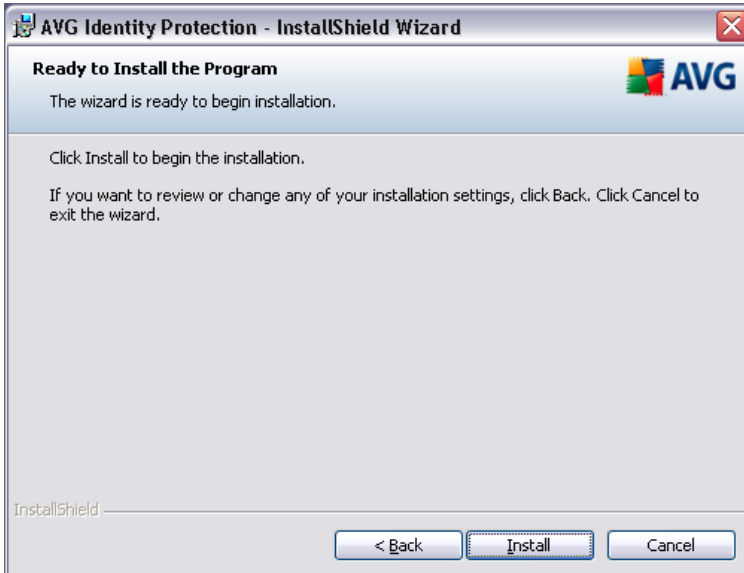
AVG Identity Protection - InstallShield Wizard

Ready to Install the Program

The wizard is ready to begin installation.

AVG

Click Install to begin the installation.

If you want to review or change any of your installation settings, click Back. Click Cancel to exit the wizard.

InstallShield

< Back

Install

Cancel